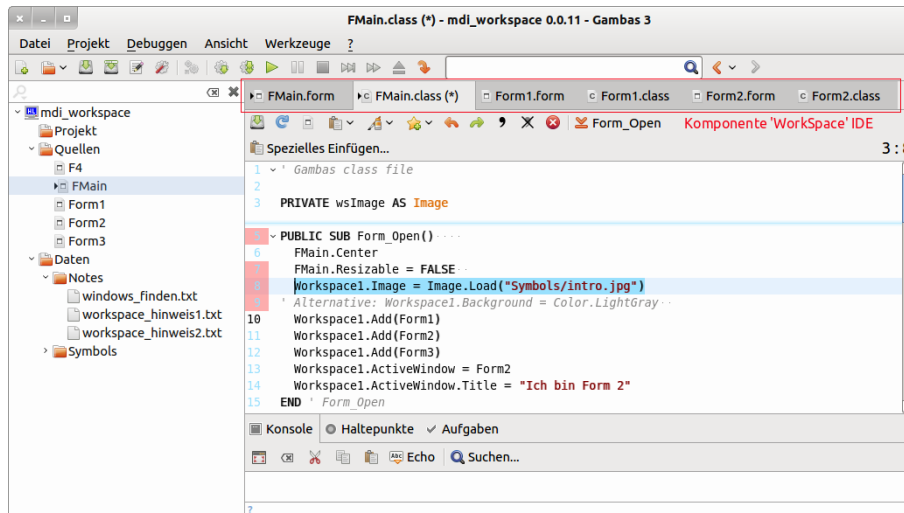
FMain.class (*) - mdi_workspace 0.0.11 - Gambas 3

Datei Projekt Debuggen Ansicht Werkzeuge ?

mdi_workspace
Projekt
Quellen
F4
FMain
Form1
Form2
Form3
Daten
Notes
windows_finden.txt
workspace_hinweis1.txt
workspace_hinweis2.txt
Symbols

FMain.form FMain.class (*) Form1.form Form1.class Form2.form Form2.class

Form_Open Komponente 'WorkSpace' IDE

Spezielles Einfügen... 3 :

1 ' Gambas class file
2
3 PRIVATE wsImage AS Image
4
5 PUBLIC SUB Form_Open()
6 FMain.Center
7 FMain.Resizable = FALSE
8 Workspace1.Image = Image.Load("Symbols/intro.jpg")
9 ' Alternative: Workspace1.Background = Color.LightGray
10 Workspace1.Add(Form1)
11 Workspace1.Add(Form2)
12 Workspace1.Add(Form3)
13 Workspace1.ActiveWindow = Form2
14 Workspace1.ActiveWindow.Title = "Ich bin Form 2"
15 END ' Form_Open

Konsole Haltepunkte Aufgaben

Echo Suchen...

?